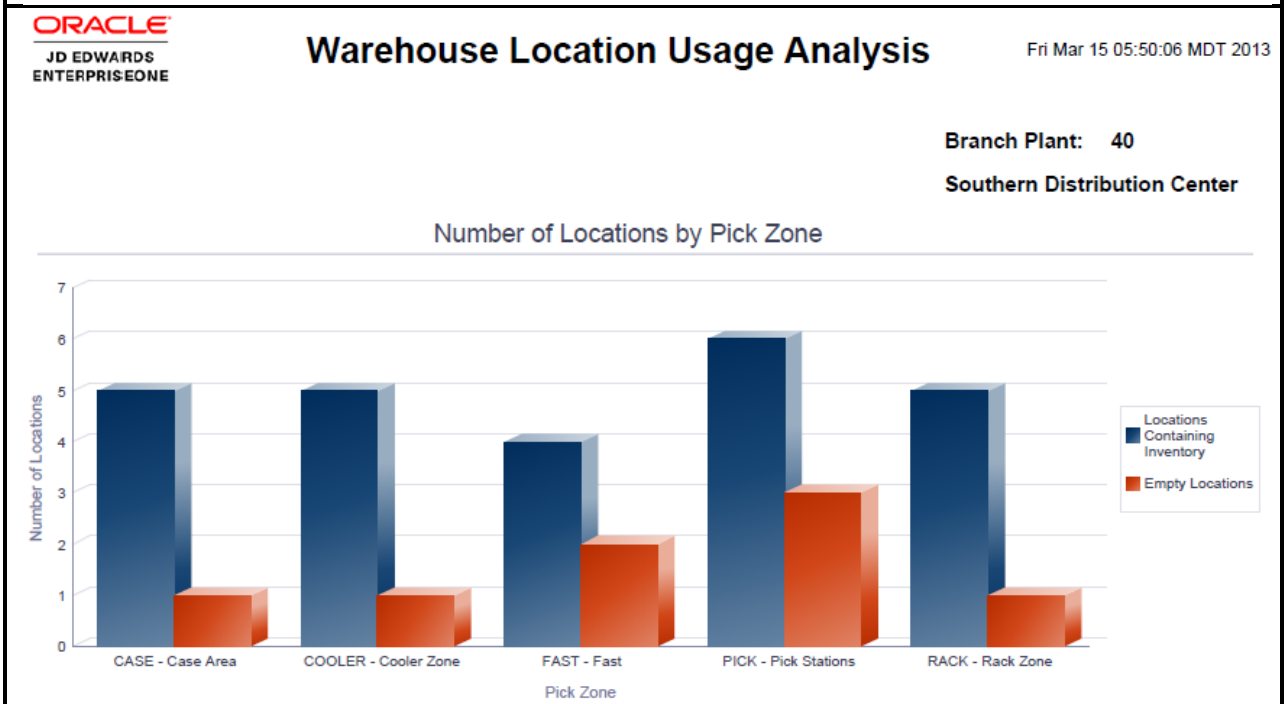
ORACLE
JD EDWARDS
ENTERPRISEONE

Warehouse Location Usage Analysis

Fri Mar 15 05:50:06 MDT 2013

Branch Plant: 40

Southern Distribution Center

Number of Locations by Pick Zone

7
6
5
4
3
2
1
0

Number of Locations

CASE - Case Area
COOLER - Cooler Zone
FAST - Fast
PICK - Pick Stations
RACK - Rack Zone

Pick Zone

Locations Containing Inventory
Empty Locations